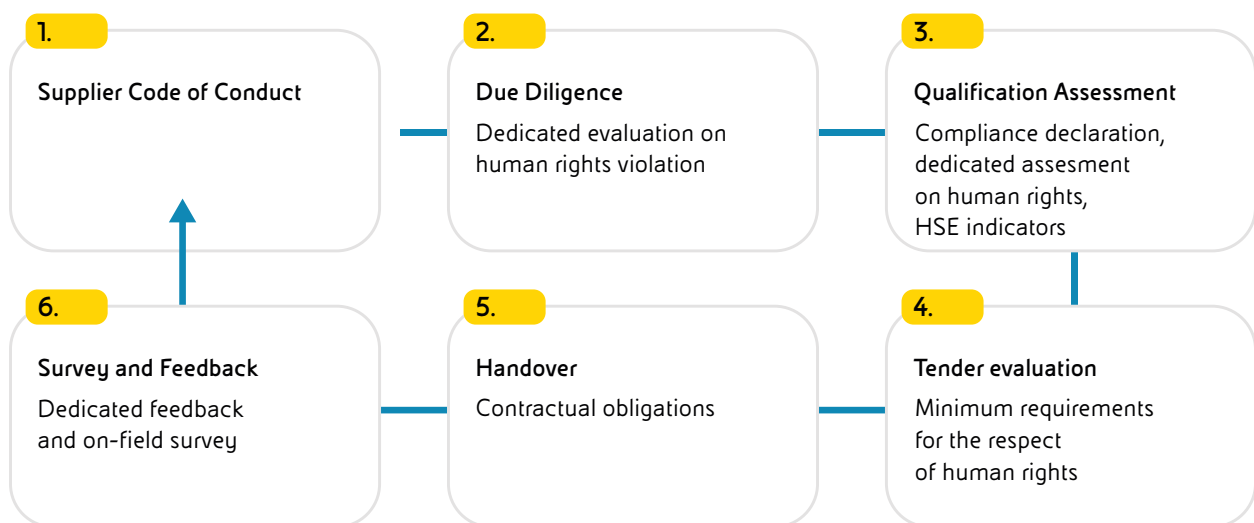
1.
Supplier Code of Conduct

2.
Due Diligence
Dedicated evaluation on human rights violation

3.
Qualification Assessment
Compliance declaration, dedicated assesment on human rights, HSE indicators

4.
Tender evaluation
Minimum requirements for the respect of human rights

5.
Handover
Contractual obligations

6.
Survey and Feedback
Dedicated feedback and on-field survey